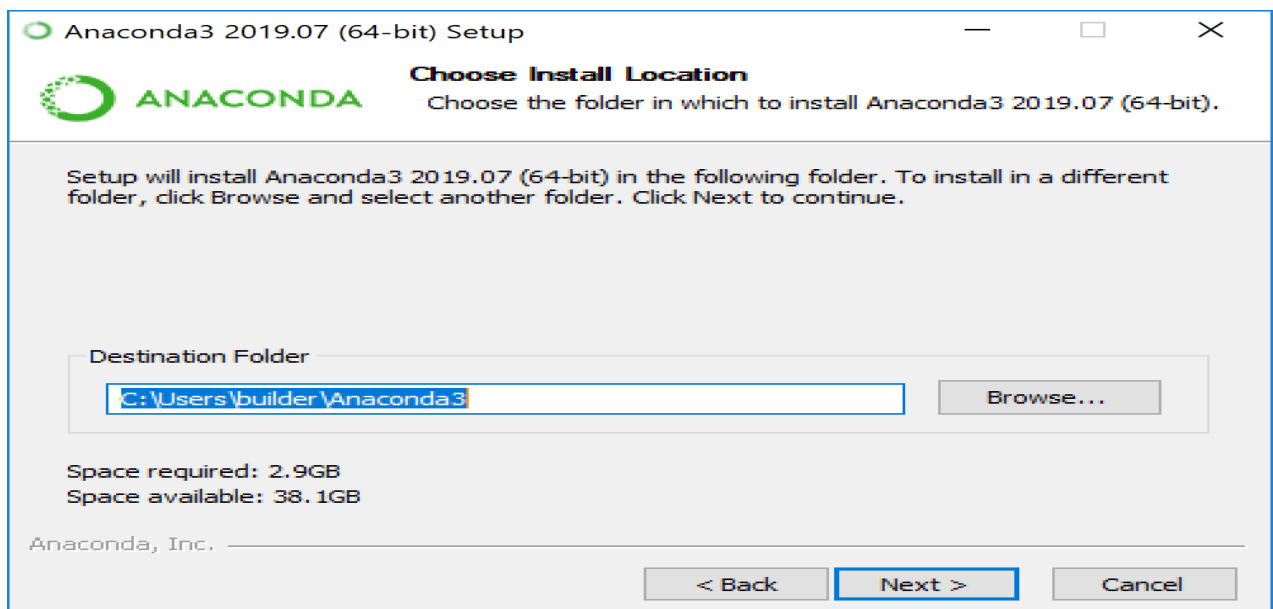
Anaconda3 2019.07 (64-bit) Setup

ANACONDA

Choose Install Location

Choose the folder in which to install Anaconda3 2019.07 (64-bit).

Setup will install Anaconda3 2019.07 (64-bit) in the following folder. To install in a different folder, click Browse and select another folder. Click Next to continue.

Destination Folder

C:\Users\builder\Anaconda3

Browse...

Space required: 2.9GB
Space available: 38.1GB

Anaconda, Inc.

< Back

Next >

Cancel